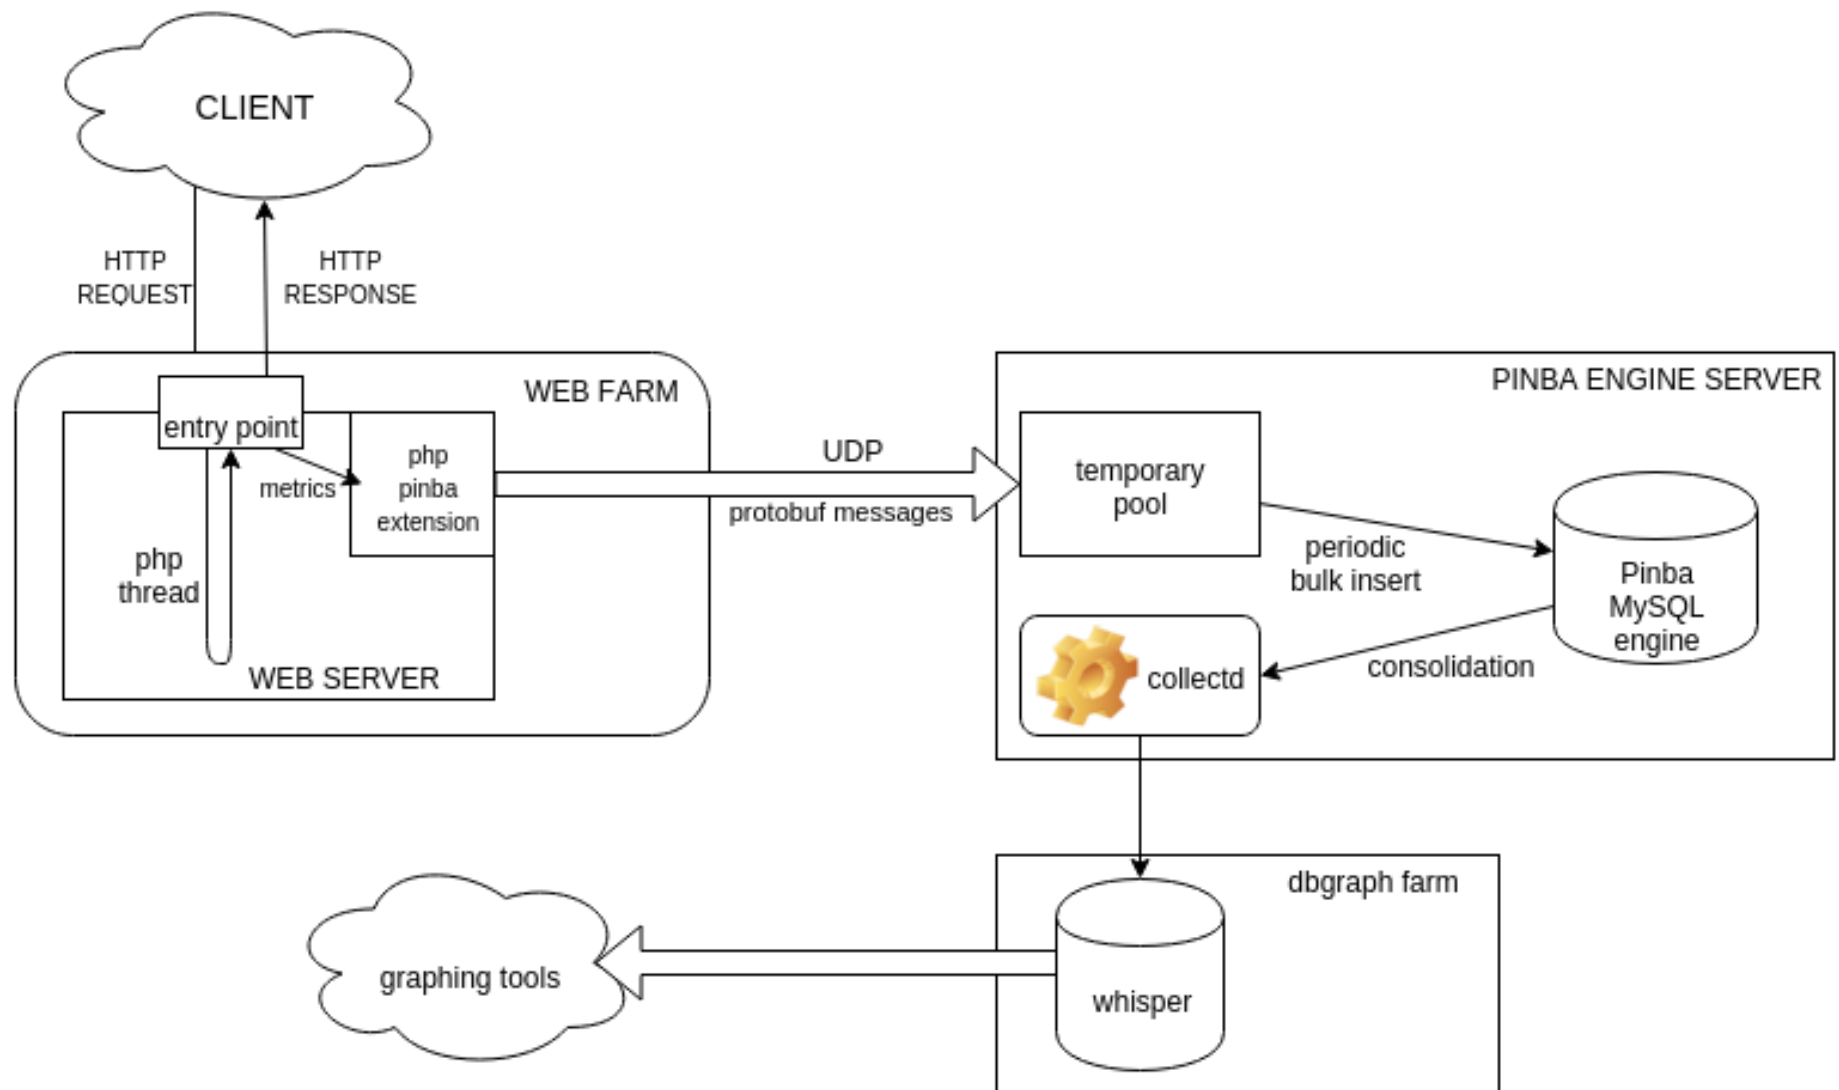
CLIENT

HTTP REQUEST

HTTP RESPONSE

WEB FARM

entry point

metrics

php pinba extension

php thread

WEB SERVER

UDP

protobuf messages

PINBA ENGINE SERVER

temporary pool

periodic bulk insert

Pinba MySQL engine

collectd

consolidation

dbgraph farm

whisper

graphing tools